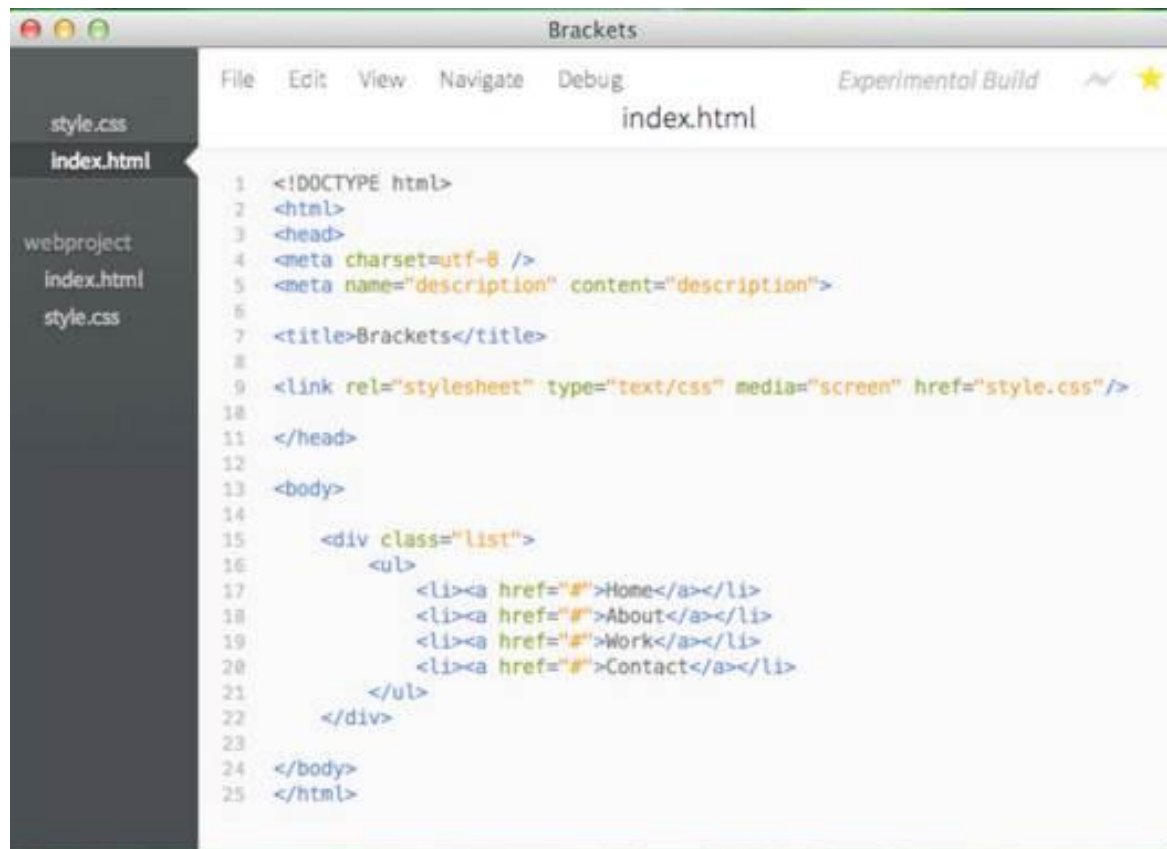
Brackets

style.css
index.html

webproject
index.html
style.css

File Edit View Navigate Debug Experimental Build

index.html

1 <!DOCTYPE html>
2 <html>
3 <head>
4 <meta charset=utf-8 />
5 <meta name="description" content="description">
6
7 <title>Brackets</title>
8
9 <link rel="stylesheet" type="text/css" media="screen" href="style.css"/>
10
11 </head>
12
13 <body>
14
15 <div class="list">
16 <ul>
17 <li><a href="#">Home</a></li>
18 <li><a href="#">About</a></li>
19 <li><a href="#">Work</a></li>
20 <li><a href="#">Contact</a></li>
21 </ul>
22 </div>
23
24 </body>
25 </html>